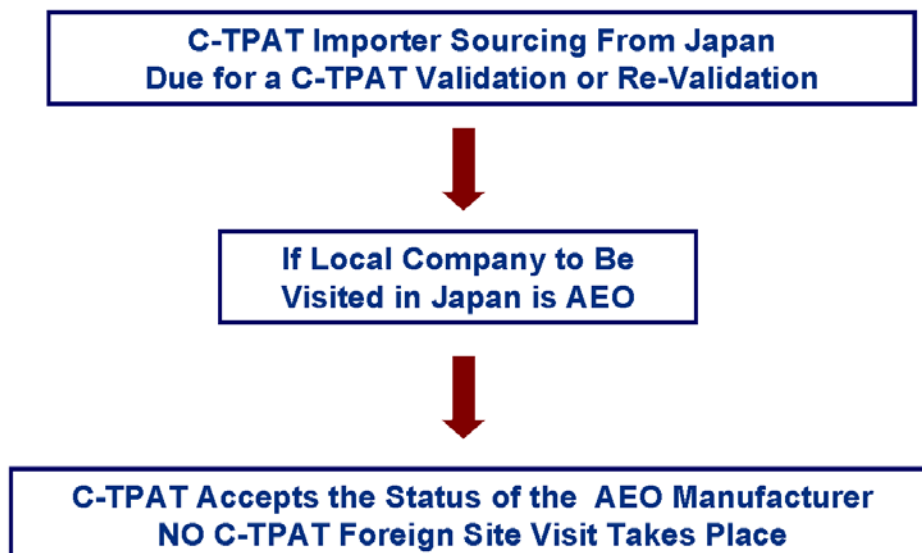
C-TPAT Importer Sourcing From Japan
Due for a C-TPAT Validation or Re-Validation

If Local Company to Be
Visited in Japan is AEO

C-TPAT Accepts the Status of the AEO Manufacturer
NO C-TPAT Foreign Site Visit Takes Place